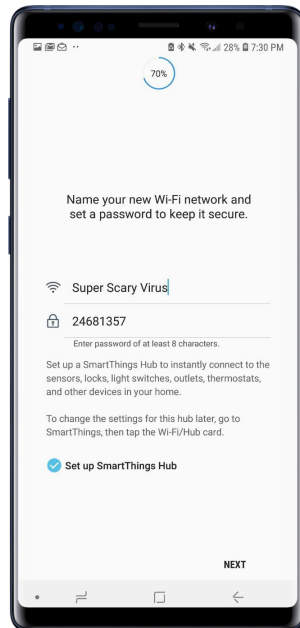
28% 7:30 PM

70%

Name your new Wi-Fi network and set a password to keep it secure.

Super Scary Virus

24681357

Enter password of at least 8 characters.

Set up a SmartThings Hub to instantly connect to the sensors, locks, light switches, outlets, thermostats, and other devices in your home.

To change the settings for this hub later, go to SmartThings, then tap the Wi-Fi/Hub card.

Set up SmartThings Hub

NEXT